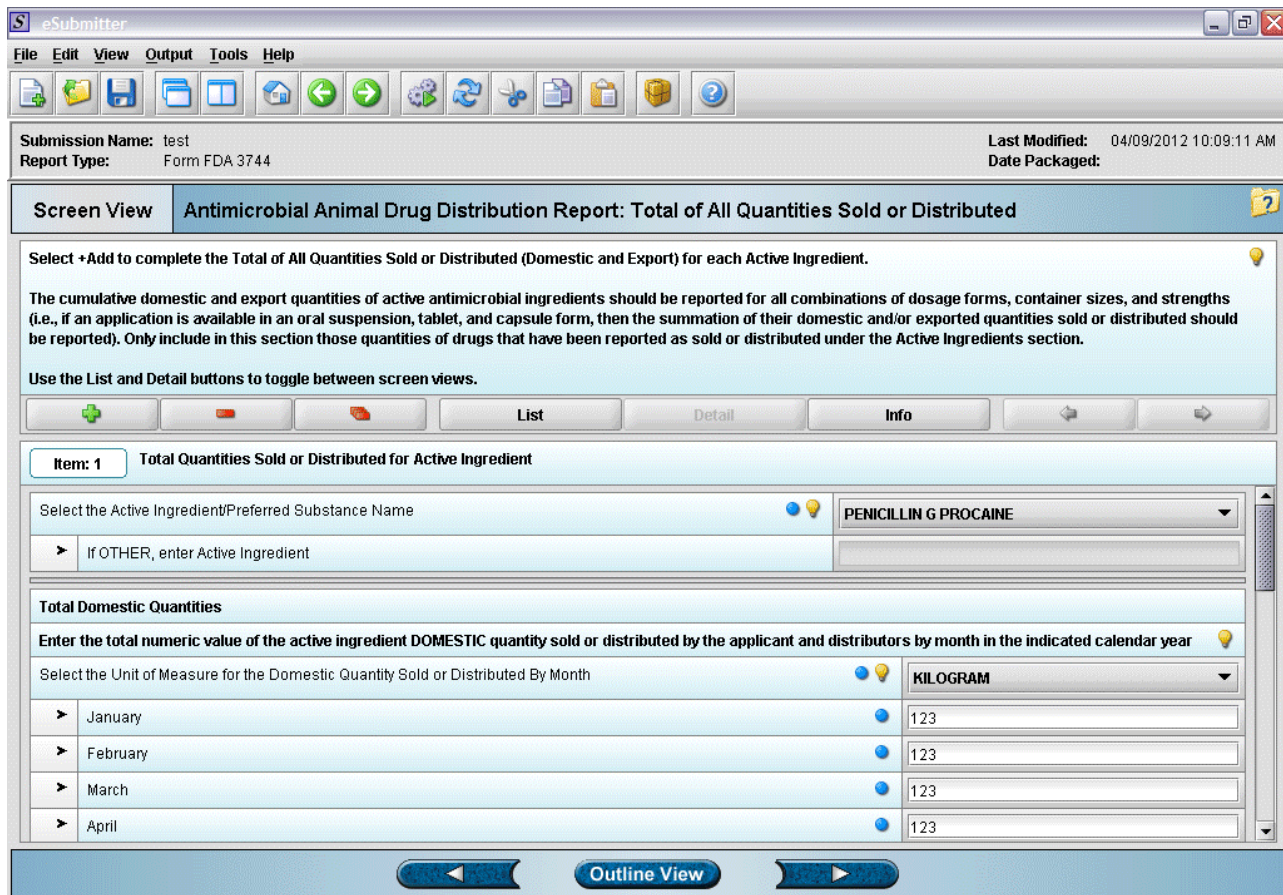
eSubmitter

File Edit View Output Tools Help

Submission Name: test
Report Type: Form FDA 3744

Last Modified: 04/09/2012 10:09:11 AM
Date Packaged:

Screen View

Antimicrobial Animal Drug Distribution Report: Total of All Quantities Sold or Distributed

Select +Add to complete the Total of All Quantities Sold or Distributed (Domestic and Export) for each Active Ingredient.

The cumulative domestic and export quantities of active antimicrobial ingredients should be reported for all combinations of dosage forms, container sizes, and strengths (i.e., if an application is available in an oral suspension, tablet, and capsule form, then the summation of their domestic and/or exported quantities sold or distributed should be reported). Only include in this section those quantities of drugs that have been reported as sold or distributed under the Active Ingredients section.

Use the List and Detail buttons to toggle between screen views.

List Detail Info

Item: 1 Total Quantities Sold or Distributed for Active Ingredient

| Select the Active Ingredient/Preferred Substance Name | PENICILLIN G PROCAINE |
|---|---|
| If OTHER, enter Active Ingredient | |

Total Domestic Quantities

Enter the total numeric value of the active ingredient DOMESTIC quantity sold or distributed by the applicant and distributors by month in the indicated calendar year

| Select the Unit of Measure for the Domestic Quantity Sold or Distributed By Month | KILOGRAM |
|---|---|
| January | 123 |
| February | 123 |
| March | 123 |
| April | 123 |

Outline View